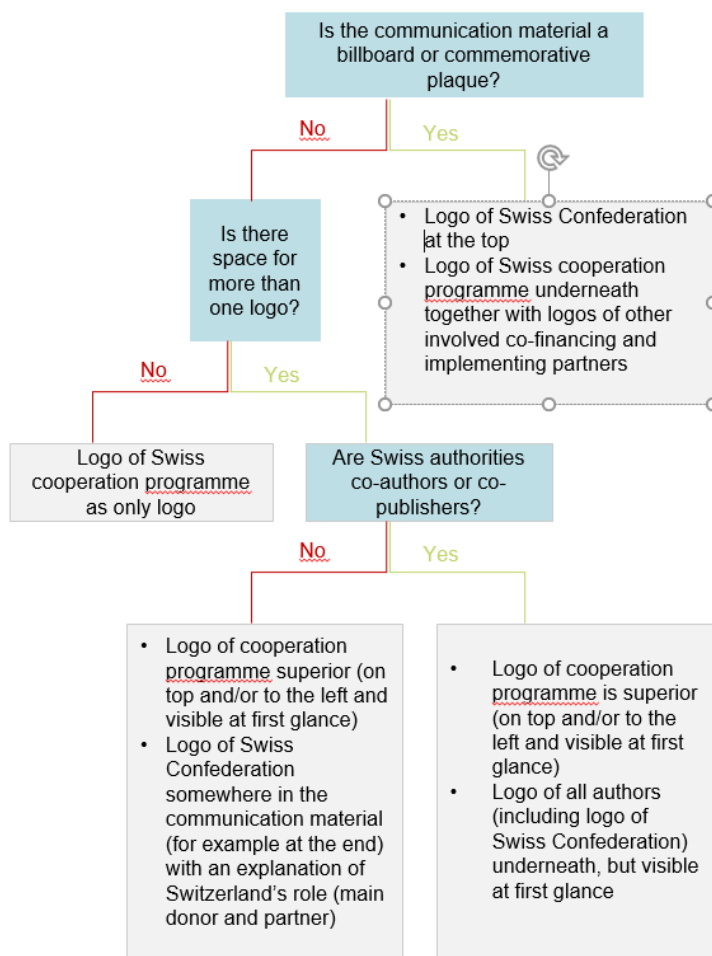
Is the communication material a billboard or commemorative plaque?

No

Yes

- Logo of Swiss Confederation at the top
- Logo of Swiss cooperation programme underneath together with logos of other involved co-financing and implementing partners

Is there space for more than one logo?

No

Yes

Logo of Swiss cooperation programme as only logo

Are Swiss authorities co-authors or co-publishers?

No

Yes

- Logo of cooperation programme superior (on top and/or to the left and visible at first glance)
- Logo of Swiss Confederation somewhere in the communication material (for example at the end) with an explanation of Switzerland's role (main donor and partner)

- Logo of cooperation programme is superior (on top and/or to the left and visible at first glance)
- Logo of all authors (including logo of Swiss Confederation) underneath, but visible at first glance